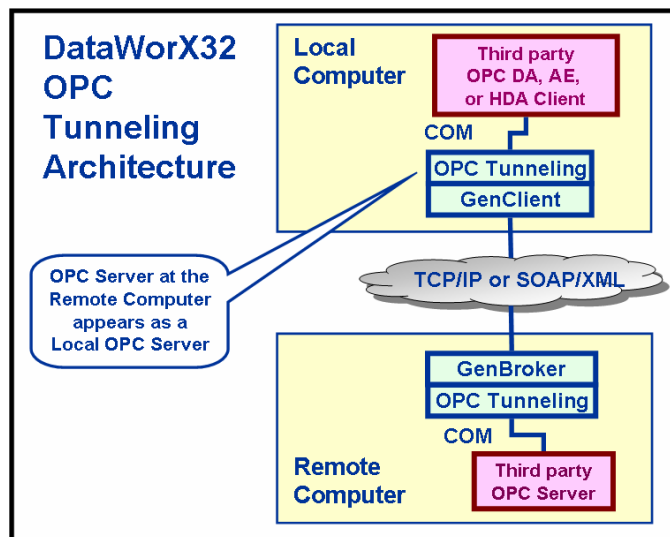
DataWorX32 OPC Tunneling Architecture

Local Computer

Third party OPC DA, AE, or HDA Client

COM

OPC Tunneling

GenClient

OPC Server at the Remote Computer appears as a Local OPC Server

TCP/IP or SOAP/XML

GenBroker

OPC Tunneling

COM

Remote Computer

Third party OPC Server